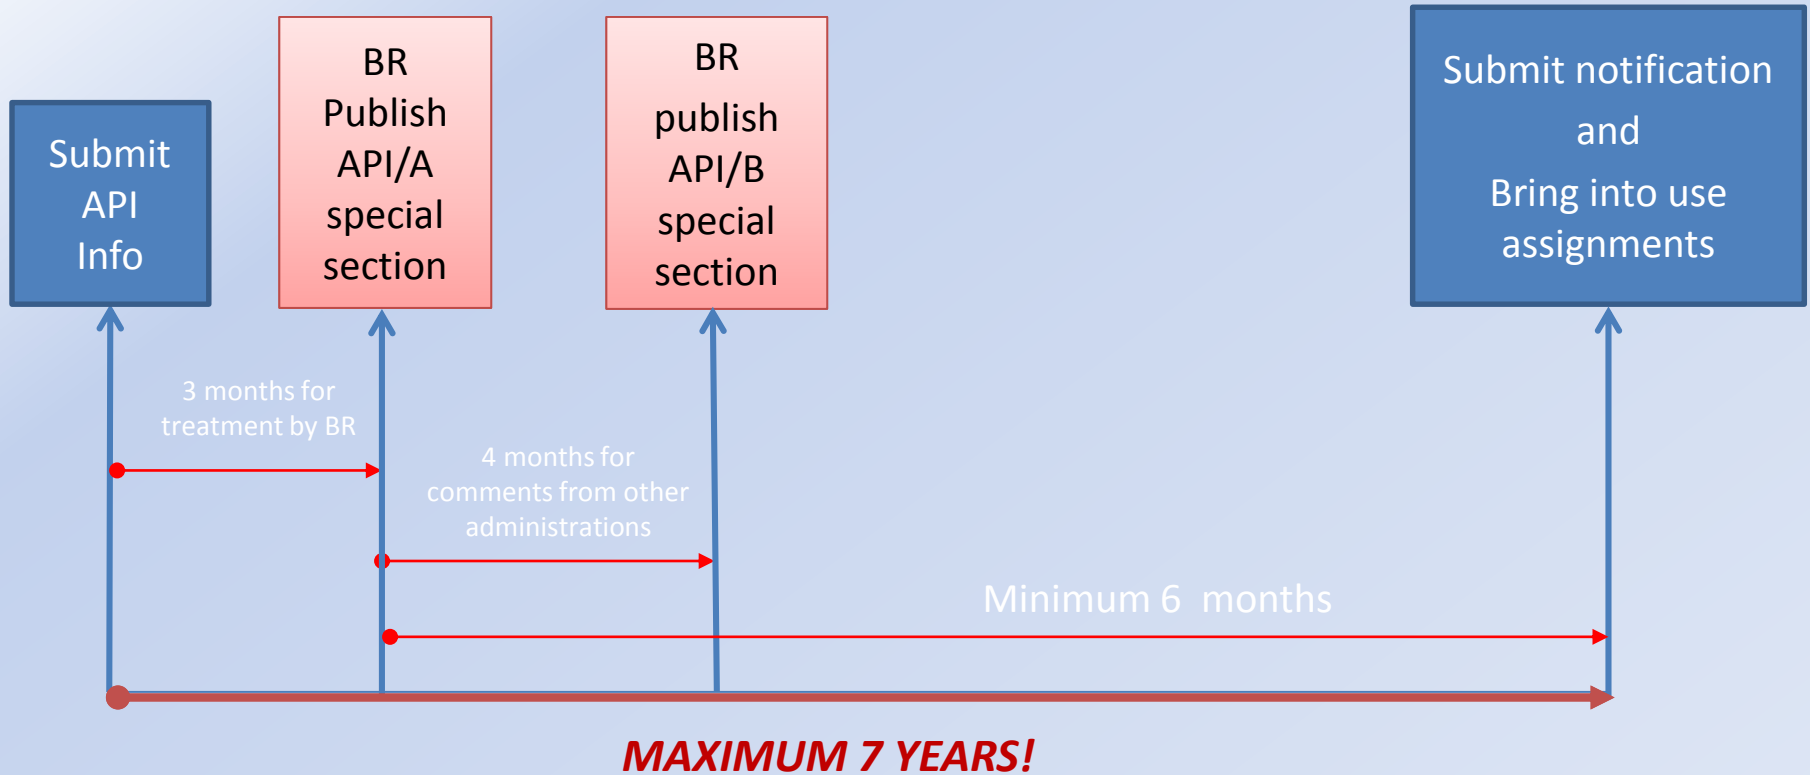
Submit API Info

BR Publish API/A special section

BR publish API/B special section

Submit notification and Bring into use assignments

3 months for treatment by BR

4 months for comments from other administrations

Minimum 6 months

MAXIMUM 7 YEARS!